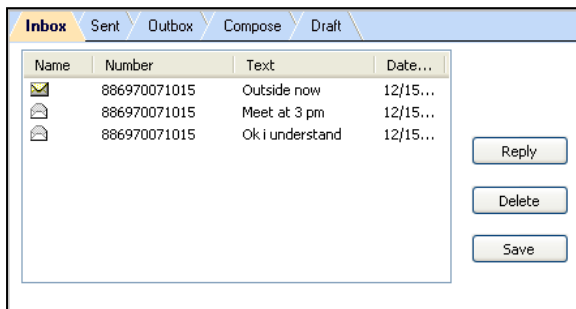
Inbox Sent Outbox Compose Draft

| Name | Number | Text | Date... |
|---|---|---|---|
| | 886970071015 | Outside now | 12/15... |
| | 886970071015 | Meet at 3 pm | 12/15... |
| | 886970071015 | Ok i understand | 12/15... |

Reply

Delete

Save